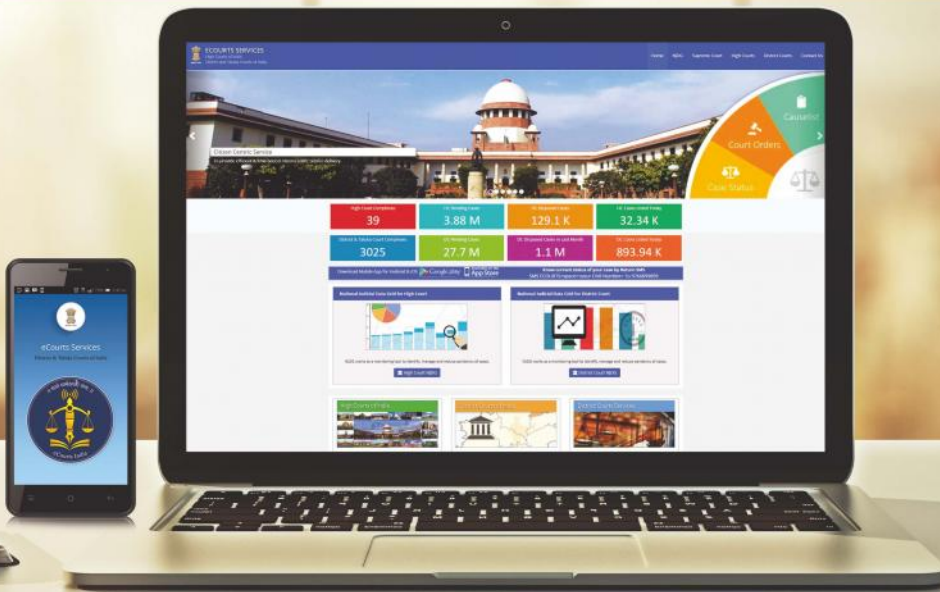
ECOURTS SERVICES
High Courts of India
District and Taluka Courts of India

Home
NJDG
Supreme Court
High Courts
District Courts
Contact Us

Citizen Centric Service
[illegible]

Causelist
Court Orders
Case Status

High Court Complexes
39
HC Pending Cases
3.88 M
HC Disposed Cases
129.1 K
HC Cases Listed Today
32.34 K

District & Taluka Court Complexes
3025
DC Pending Cases
27.7 M
DC Disposed Cases in Last Month
1.1 M
DC Cases Listed Today
893.94 K

Download Mobile App for Android & iOS
Google play
App Store
Know current status of your case by Return SMS
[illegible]

National Judicial Data Grid for High Court
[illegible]
High Court NJDG

National Judicial Data Grid for District Courts
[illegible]
District Court NJDG

High Courts of India
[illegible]
District Court Services

eCourts Services
Ministry of Law & Justice, Government of India
eCourts India